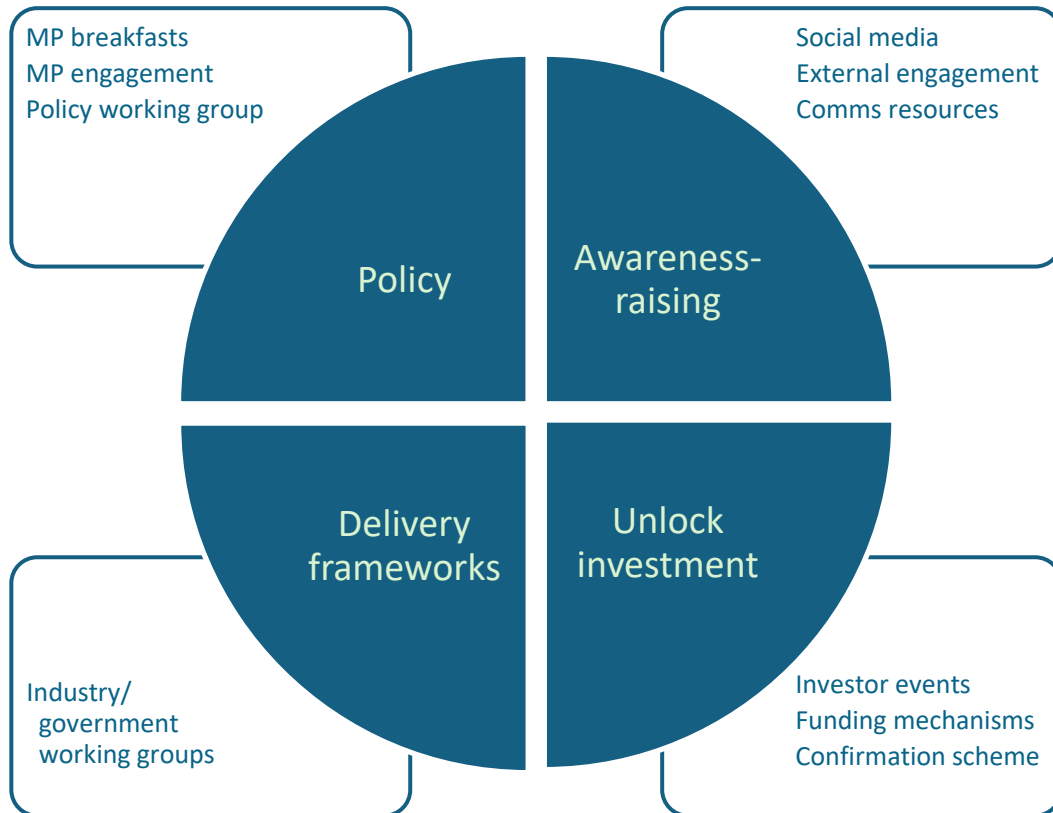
MP breakfasts
MP engagement
Policy working group

Social media
External engagement
Comms resources

Policy

Awareness-raising

Delivery frameworks

Unlock investment

Industry/ government working groups

Investor events
Funding mechanisms
Confirmation scheme